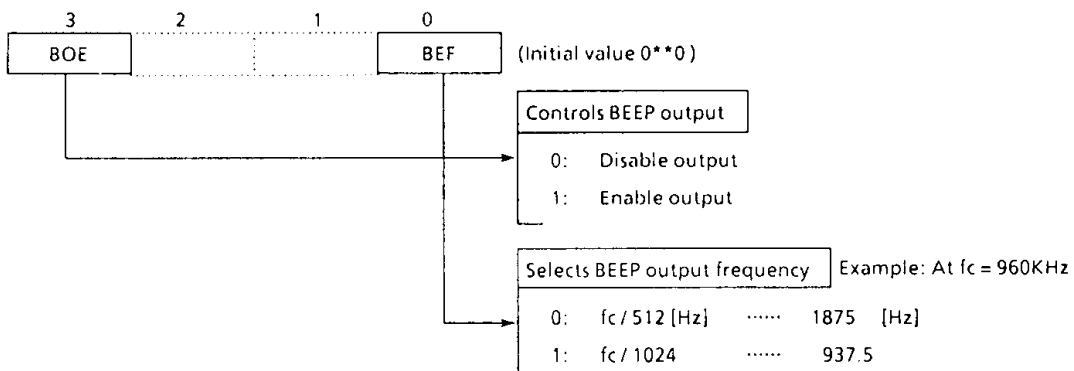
3 2 1 0

BOE BEF (Initial value 0**0)

Controls BEEP output

0: Disable output

1: Enable output

Selects BEEP output frequency

Example: At fc = 960KHz

0: fc / 512 [Hz] …… 1875 [Hz]

1: fc / 1024 …… 937.5